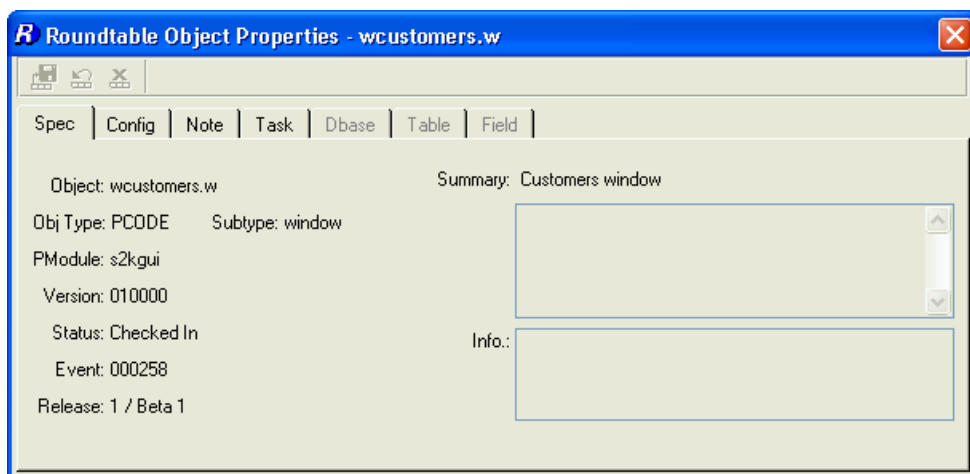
Roundtable Object Properties - wcustomers.w

Spec | Config | Note | Task | Dbase | Table | Field

Object: wcustomers.w

Obj Type: PCODE Subtype: window

PModule: s2kgui

Version: 010000

Status: Checked In

Event: 000258

Release: 1 / Beta 1

Summary: Customers window

Info.: